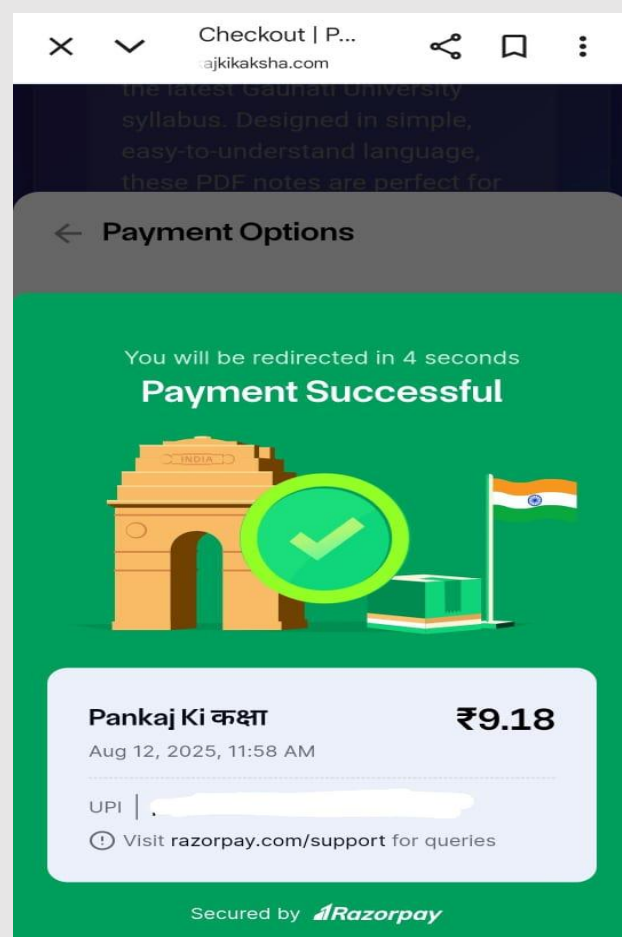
Checkout | P...
ajkikaksha.com

the latest Gauhati University syllabus. Designed in simple, easy-to-understand language, these PDF notes are perfect for

← Payment Options

You will be redirected in 4 seconds
Payment Successful

INDIA

Pankaj Ki कक्षा
₹9.18
Aug 12, 2025, 11:58 AM

UPI | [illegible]

Visit razorpay.com/support for queries

Secured by Razorpay